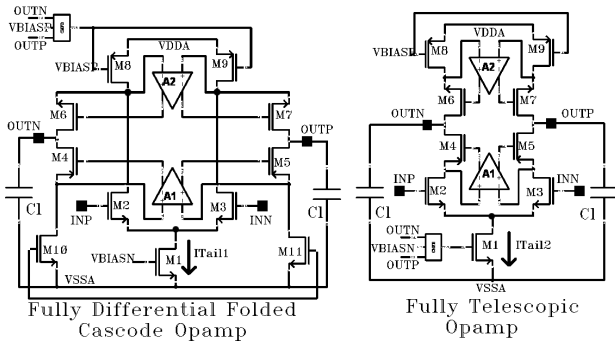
OUTN
VBIAST
OUTP
VBIASP
VDDA
M8
M9
A2
M6
M7
OUTN
OUTP
M4
M5
A1
INP
M2
M3
INN
C1
C1
M10
VBIASN
M1
ITail1
M11
VSSA
Fully Differential Folded Cascode Opamp

VBIASP
M8
VDDA
M9
A2
M6
M7
OUTN
OUTP
M4
M5
A1
INP
M2
M3
INN
C1
C1
OUTN
VBIASN
OUTP
M1
ITail2
VSSA
Fully Telescopic Opamp